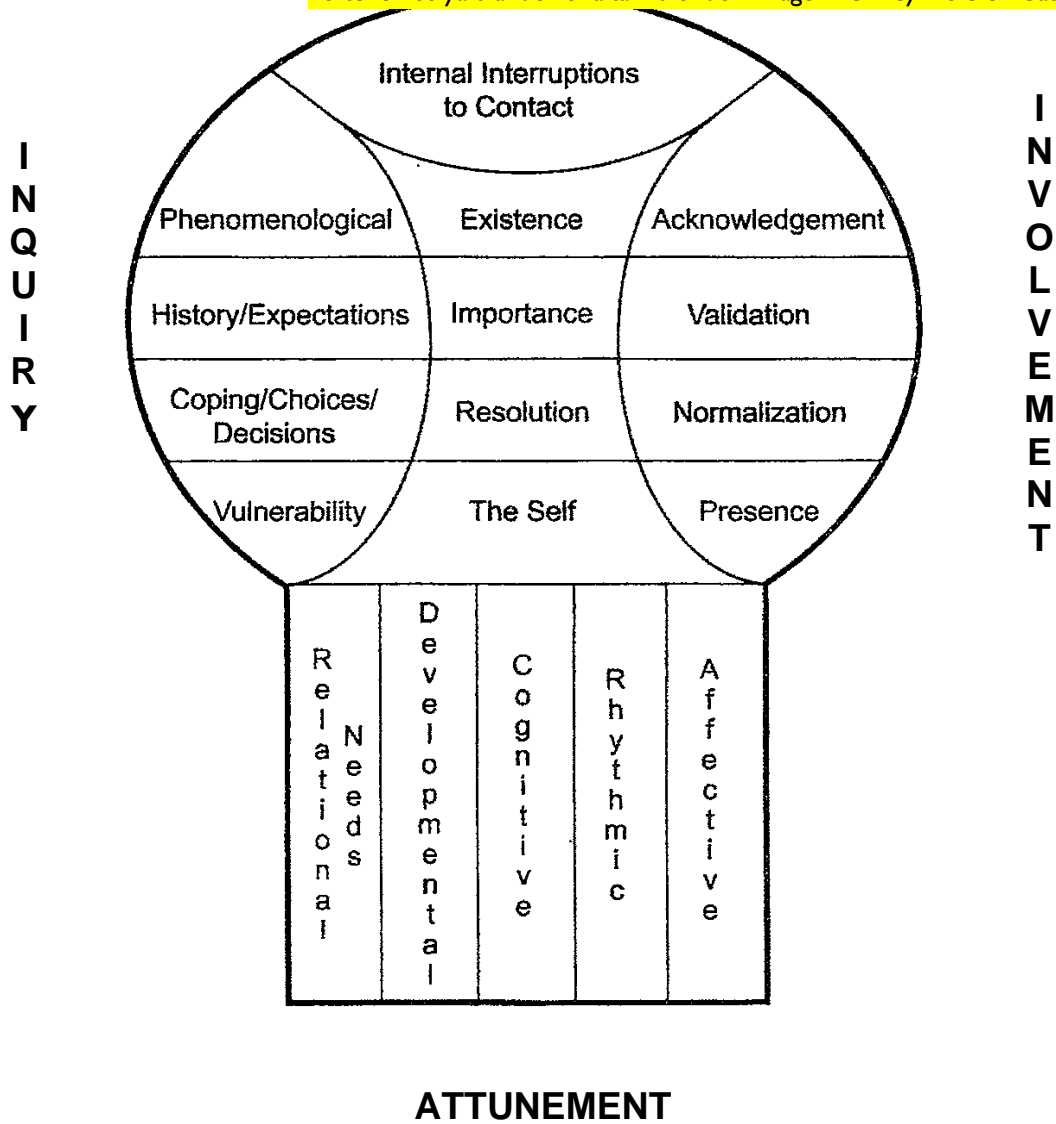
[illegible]

Internal Interruptions to Contact

INQUIRY

INVOLVEMENT

Phenomenological

Existence

Acknowledgement

History/Expectations

Importance

Validation

Coping/Choices/ Decisions

Resolution

Normalization

Vulnerability

The Self

Presence

Relational Needs

Developmental

Cognitive

Rhythmic

Affective

ATTUNEMENT